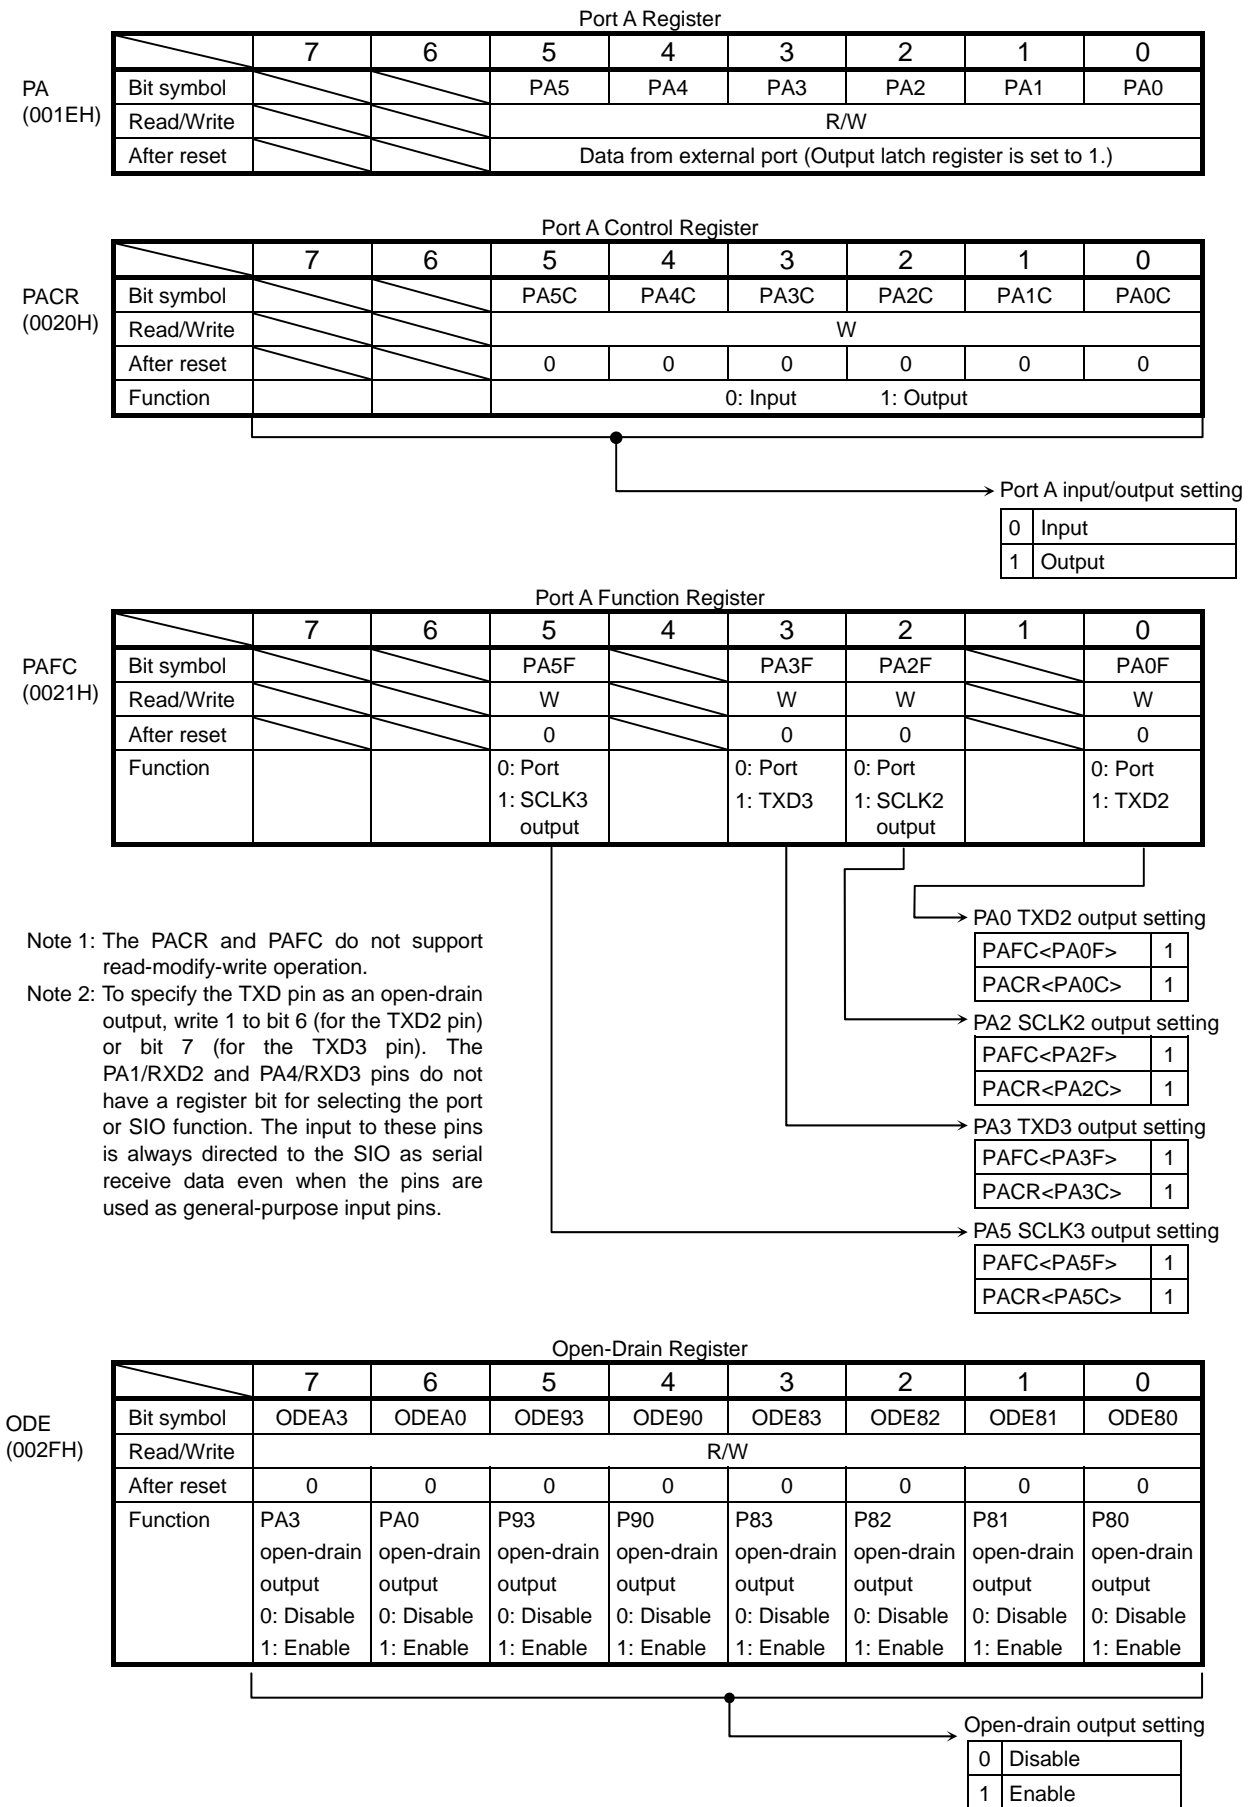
Port A Register

PA (001EH)

| | 7 | 6 | 5 | 4 | 3 | 2 | 1 | 0 |
|---|---|---|---|---|---|---|---|---|
| Bit symbol | | | PA5 | PA4 | PA3 | PA2 | PA1 | PA0 |
| Read/Write | | | R/W | | | | | |
| After reset | | | Data from external port (Output latch register is set to 1.) | | | | | |

Port A Control Register

PACR (0020H)

| | 7 | 6 | 5 | 4 | 3 | 2 | 1 | 0 |
|---|---|---|---|---|---|---|---|---|
| Bit symbol | | | PA5C | PA4C | PA3C | PA2C | PA1C | PA0C |
| Read/Write | | | W | | | | | |
| After reset | | | 0 | 0 | 0 | 0 | 0 | 0 |
| Function | | | 0: Input 1: Output | | | | | |

Port A input/output setting

| 0 | Input |
|---|---|
| 1 | Output |

Port A Function Register

PAFC (0021H)

| | 7 | 6 | 5 | 4 | 3 | 2 | 1 | 0 |
|---|---|---|---|---|---|---|---|---|
| Bit symbol | | | PA5F | | PA3F | PA2F | | PA0F |
| Read/Write | | | W | | W | W | | W |
| After reset | | | 0 | | 0 | 0 | | 0 |
| Function | | | 0: Port 1: SCLK3 output | | 0: Port 1: TXD3 | 0: Port 1: SCLK2 output | | 0: Port 1: TXD2 |

Note 1: The PACR and PAFC do not support read-modify-write operation.
Note 2: To specify the TXD pin as an open-drain output, write 1 to bit 6 (for the TXD2 pin) or bit 7 (for the TXD3 pin). The PA1/RXD2 and PA4/RXD3 pins do not have a register bit for selecting the port or SIO function. The input to these pins is always directed to the SIO as serial receive data even when the pins are used as general-purpose input pins.

PA0 TXD2 output setting

| PAFC<PA0F> | 1 |
|---|---|
| PACR<PA0C> | 1 |

PA2 SCLK2 output setting

| PAFC<PA2F> | 1 |
|---|---|
| PACR<PA2C> | 1 |

PA3 TXD3 output setting

| PAFC<PA3F> | 1 |
|---|---|
| PACR<PA3C> | 1 |

PA5 SCLK3 output setting

| PAFC<PA5F> | 1 |
|---|---|
| PACR<PA5C> | 1 |

Open-Drain Register

ODE (002FH)

| | 7 | 6 | 5 | 4 | 3 | 2 | 1 | 0 |
|---|---|---|---|---|---|---|---|---|
| Bit symbol | ODEA3 | ODEA0 | ODE93 | ODE90 | ODE83 | ODE82 | ODE81 | ODE80 |
| Read/Write | R/W | | | | | | | |
| After reset | 0 | 0 | 0 | 0 | 0 | 0 | 0 | 0 |
| Function | PA3 open-drain output 0: Disable 1: Enable | PA0 open-drain output 0: Disable 1: Enable | P93 open-drain output 0: Disable 1: Enable | P90 open-drain output 0: Disable 1: Enable | P83 open-drain output 0: Disable 1: Enable | P82 open-drain output 0: Disable 1: Enable | P81 open-drain output 0: Disable 1: Enable | P80 open-drain output 0: Disable 1: Enable |

Open-drain output setting

| 0 | Disable |
|---|---|
| 1 | Enable |